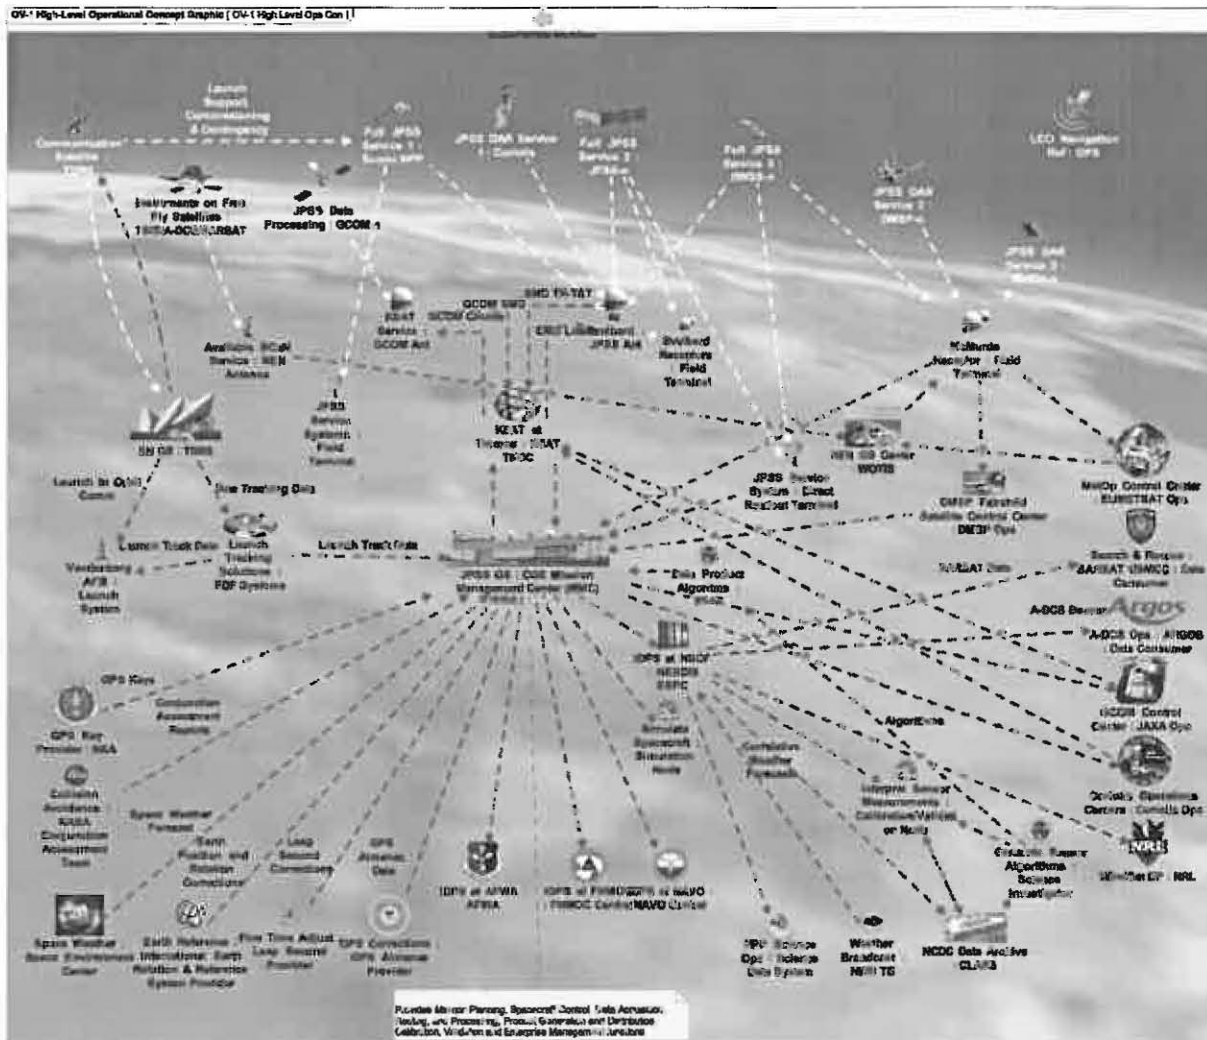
OV-1 High-Level Operational Concept Graphic [ OV-1 High Level Ops Con ]

Launch Support Commissioning & Contingency

Communication Satellite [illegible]

Full JPSS Service 1 Suomi NPP

JPSS OAR Service | Coriolis

Full JPSS Service 2 JPSS-1

Full JPSS Service 3 DMSP-x

LEO Navigation Ref | GPS

JPSS OAR Service 2 DMSP-x

JPSS OAR Service 3 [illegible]

Instruments on Free Fly Satellites TSIS/A-DCS/SARSAT

JPSS Data Processing | GCOM-1

KSAT Service | GCOM Ant

GCOM SMD

GCOM Cmd/Tlm

SMD TR-TAT

CMD/Tlm/Stored

SvalSat JPSS Ant

Svalbard Receptors Field Terminal

McMurdo Receptor | Field Terminal

Available SCaN Service | NEN Antenna

JPSS Service Systems Field Terminal

KSAT at Tromso | KSAT TSOC

SN GS | TDRS

NEN GS Center WOTIS

JPSS Service System | Direct Readout Terminal

MetOp Control Center | EUMETSAT Ops

DMSP Fairchild Satellite Control Center DMSP Ops

Launch to Orbit Comm

Sim Tracking Data

Launch Track Data

Launch Tracking Solutions | FDF Systems

Launch Track Data

Vandenberg AFB | Launch System

JPSS GS | CGS Mission Management Center (MMC)

Data Product Algorithms

SARSAT Data

Search & Rescue | SARSAT USMCC | Data Consumer

A-DCS Beacon Argos

A-DCS Ops | ARGOS | Data Consumer

IDPS at NSOF NESDIS ESPC

GCOM Control Center | JAXA Ops

GPS Keys

Conjunction Assessment Reports

GPS Key Provider | NSA

Simulate Spacecraft Simulation Node

Algorithms

Coriolis Operations Centers | Coriolis Ops

Collision Avoidance NASA Conjunction Assessment Team

Space Weather Forecast

Earth Position and Rotation Corrections

Leap Second Corrections

GPS Almanac Data

Cumulative Weather Forecasts

Interpret Sensor Measurements | Calibration/Validation or Notify

Scientific Sensor Algorithms Science Investigator

Weather EP | NRL

IDPS at AFWA AFWA

IDPS at FNMOC FNMOC Central

IDPS at NAVO NAVO Center

Space Weather Space Environment Center

Earth Reference International Earth Rotation & Reference System Provider

Fine Time Adjust Leap Second Provider

GPS Corrections GPS Almanac Provider

NPP Science Ops | Science Data System

Weather Broadcast NWS TG

NCDC Data Archive CLASS

Provides Mission Planning, Spacecraft Control, Data Acquisition, Routing, and Processing, Product Generation and Distribution Calibration, Validation and Enterprise Management functions